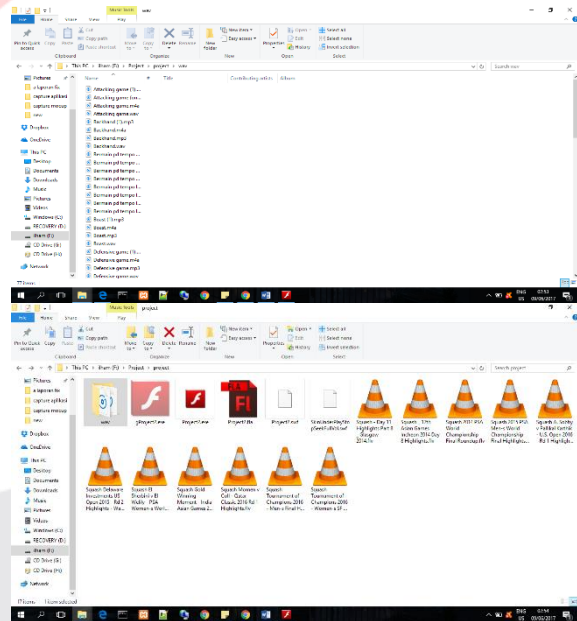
Music Tools | wav

File | Home | Share | View | Play

Pin to Quick access | Copy | Paste | Cut | Copy path | Paste shortcut | Move to | Copy to | Delete | Rename | New folder | New item | Easy access | Properties | Open | Edit | History | Select all | Select none | Invert selection

Clipboard | Organise | New | Open | Select

This PC › Ilham (F:) › Project › project › wav

Search wav

Pictures
a lupo ran fls
capture aplikasi
capture mesuap
wav
Dropbox
OneDrive
This PC
Desktop
Documents
Downloads
Music
Pictures
Videos
Windows (C:)
RECOVERY (D:)
Ilham (F:)
CD Drive (G:)
CD Drive (H:)
Network

Name | Contributing artists | Album

Attacking game.mp3
Attacking game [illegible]
Attacking game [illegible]
Attacking game.m4a
Attacking game.wav
Backhand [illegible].mp3
Backhand.m4a
Backhand.mp3
Backhand.wav
Bermain pd tempo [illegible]
Bermain pd tempo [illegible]
Bermain pd tempo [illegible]
Bermain pd tempo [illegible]
Bermain pd tempo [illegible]
Bermain pd tempo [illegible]
Bermain pd tempo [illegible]
Bermain pd tempo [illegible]
Bermain pd tempo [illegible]
Boast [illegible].mp3
Boast.m4a
Boast.mp3
Boast.wav
Defensive game.m4a
Defensive game.mp3
Defensive game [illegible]

ENG US 07:53 09/06/2017

Music Tools | project

File | Home | Share | View | Play

Pin to Quick access | Copy | Paste | Cut | Copy path | Paste shortcut | Move to | Copy to | Delete | Rename | New folder | New item | Easy access | Properties | Open | Edit | History | Select all | Select none | Invert selection

Clipboard | Organise | New | Open | Select

This PC › Ilham (F:) › Project › project

Search project

Pictures
a lupo ran fls
capture aplikasi
capture mesuap
wav
Dropbox
OneDrive
This PC
Desktop
Documents
Downloads
Music
Pictures
Videos
Windows (C:)
RECOVERY (D:)
Ilham (F:)
CD Drive (G:)
CD Drive (H:)
Network

wav
gProject1.exe
Project1.exe
Project1.fla
Project1.scf
SkinUnderPlayStopSeekFullVol.swf
Squash - Day 11 Highlights Part 8 Glasgow 2014 fs
Squash - 17th Asian Games Incheon 2014 Day 8 Highlights fs
Squash 2017 PSA World Championship Final Highlights fs
Squash & Serhiy Ribbe Ramy Gawad PSA World Championship Final Highlights fs
Squash & Ashley Robbs Nick Matthew U.S. Open 2016 Rd 3 Highlights
Squash Defensive Instruments US Open 2013 - Rd 2 Highlights - We...
Squash El Sherbini v El Welily - PSA Women s World...
Squash Gold Winning Moment - India Asian Games 2...
Squash Women v Cofi - Qatar Classic 2016 Rd 1 Highlights fs
Squash Tournament of Champions 2016 - Men s Final H...
Squash Tournament of Champions 2016 - Women s SF ...

17 items | 1 item selected

ENG US 07:54 09/06/2017